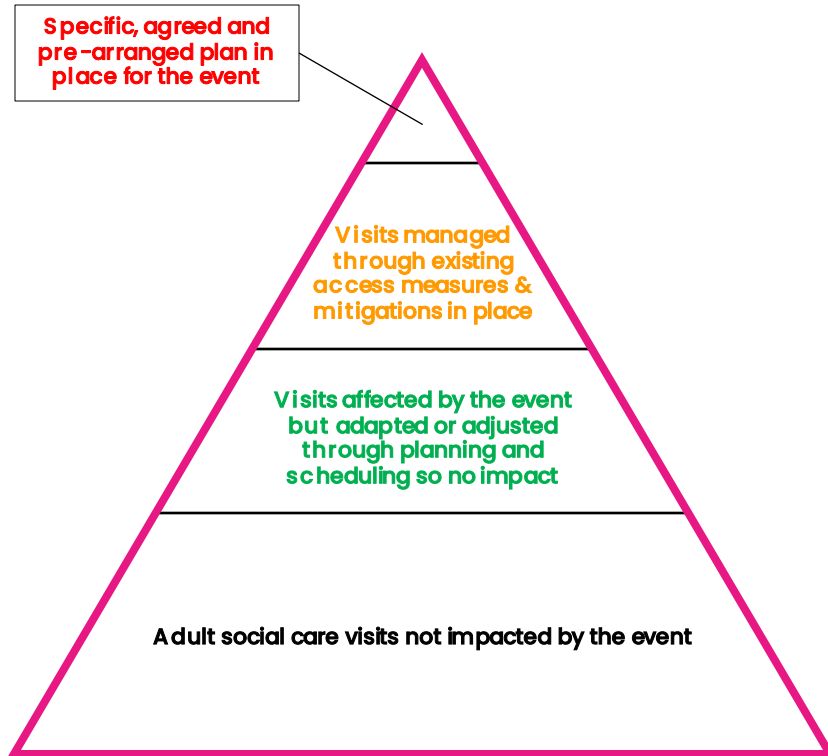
Specific, agreed and pre-arranged plan in place for the event

Visits managed through existing access measures & mitigations in place

Visits affected by the event but adapted or adjusted through planning and scheduling so no impact

Adult social care visits not impacted by the event